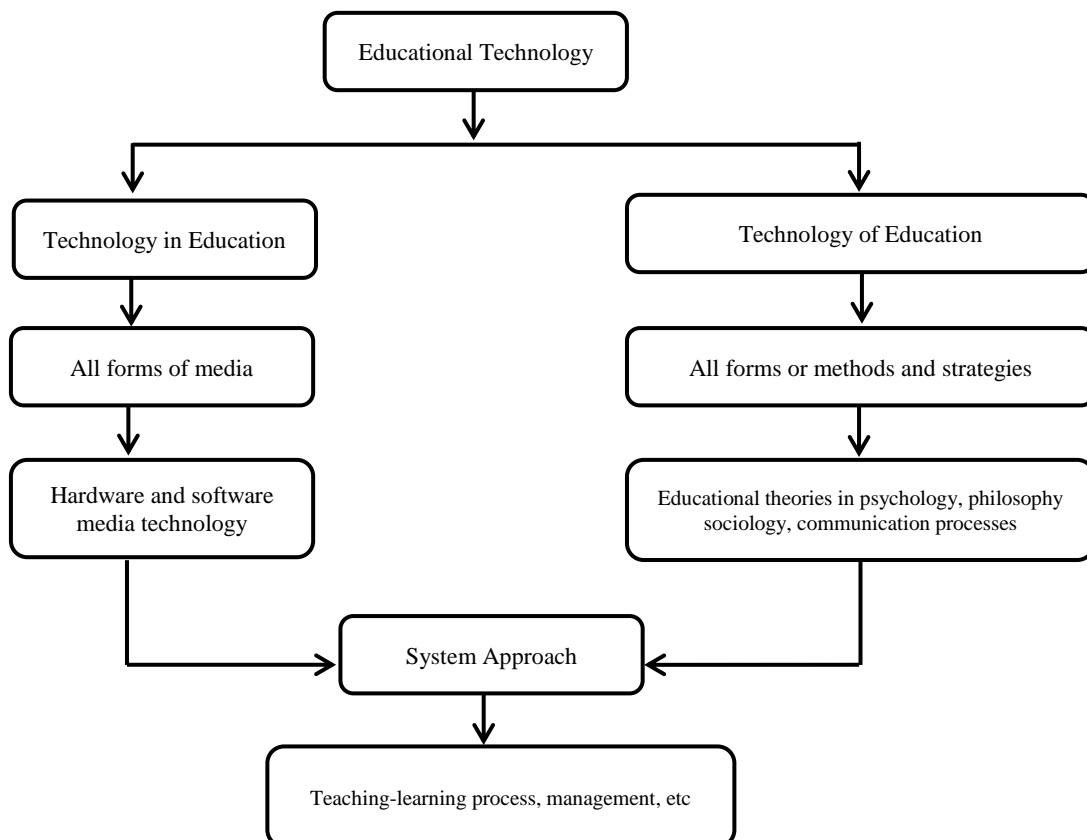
Educational Technology

Technology in Education

All forms of media

Hardware and software media technology

Technology of Education

All forms or methods and strategies

Educational theories in psychology, philosophy sociology, communication processes

System Approach

Teaching-learning process, management, etc